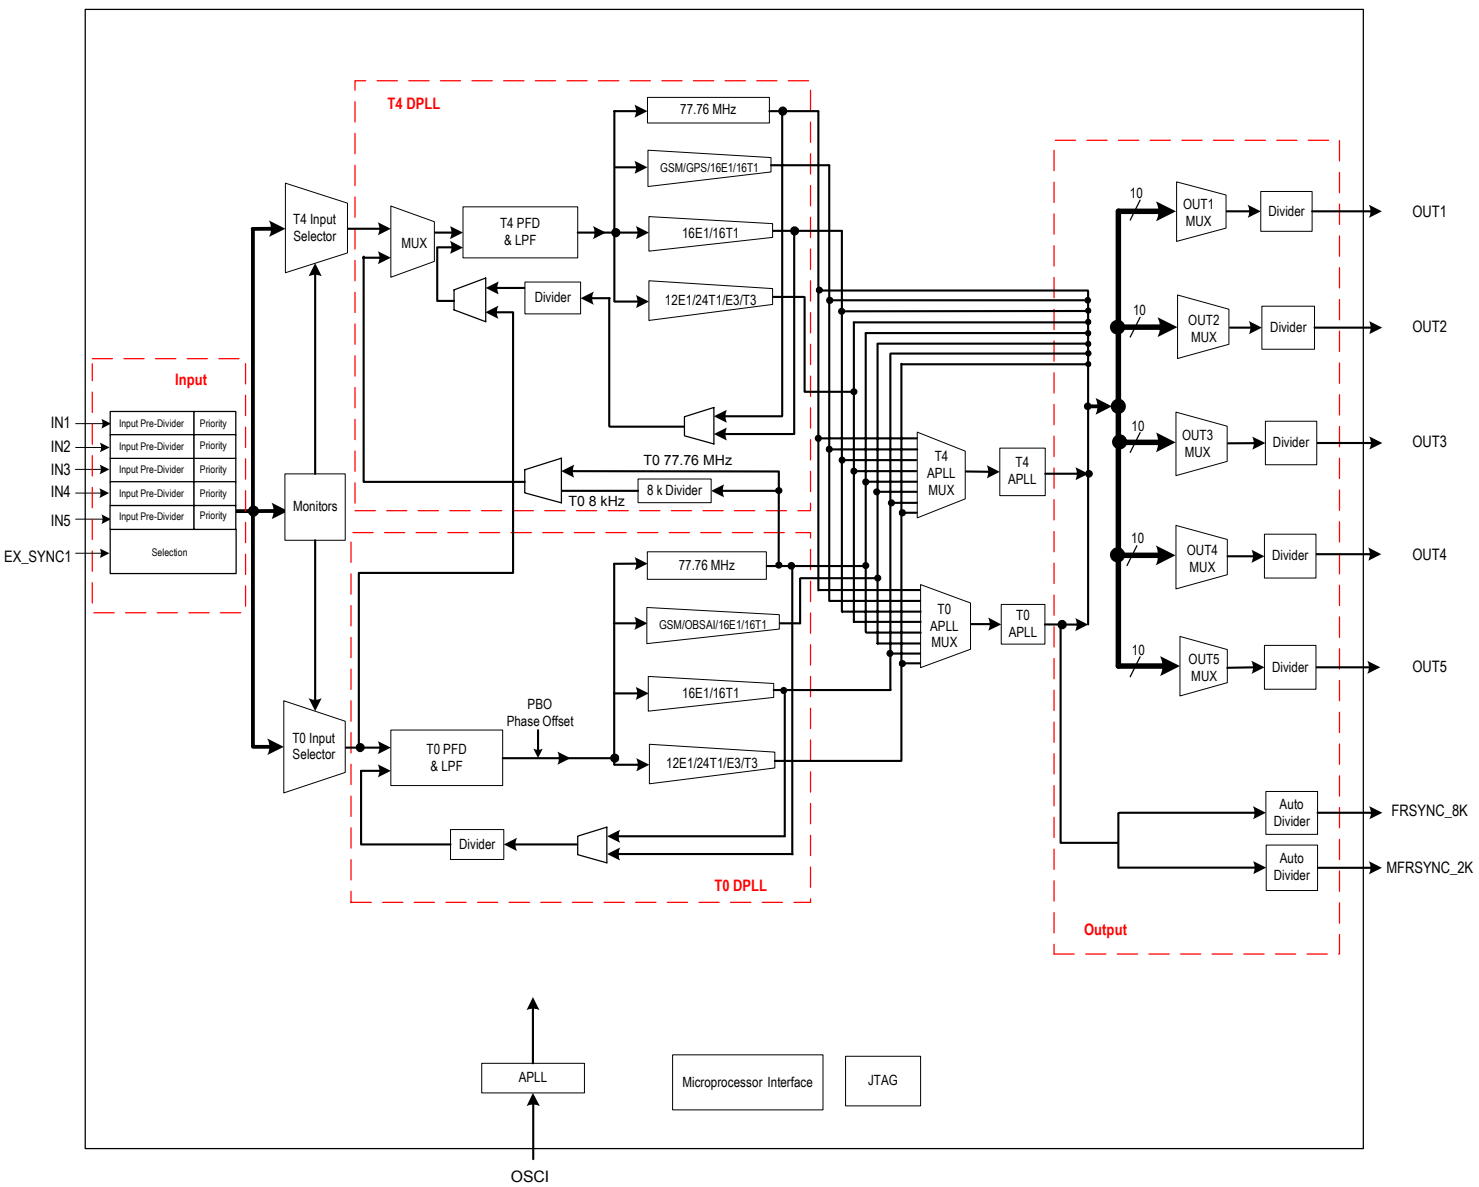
T4 DPLL

77.76 MHz

GSM/GPS/16E1/16T1

T4 Input Selector

MUX

T4 PFD & LPF

16E1/16T1

Divider

12E1/24T1/E3/T3

Input

IN1
IN2
IN3
IN4
IN5
EX_SYNC1

| Input Pre-Divider | Priority |
|---|---|
| Input Pre-Divider | Priority |
| Input Pre-Divider | Priority |
| Input Pre-Divider | Priority |
| Input Pre-Divider | Priority |
| Selection | |

Monitors

T0 77.76 MHz

T0 8 kHz

8 k Divider

77.76 MHz

GSM/OBSAI/16E1/16T1

16E1/16T1

T0 Input Selector

T0 PFD & LPF

PBO Phase Offset

12E1/24T1/E3/T3

Divider

T0 DPLL

T4 APLL MUX

T4 APLL

T0 APLL MUX

T0 APLL

10
OUT1 MUX
Divider
OUT1

10
OUT2 MUX
Divider
OUT2

10
OUT3 MUX
Divider
OUT3

10
OUT4 MUX
Divider
OUT4

10
OUT5 MUX
Divider
OUT5

Auto Divider
FRSYNC_8K

Auto Divider
MFRSYNC_2K

Output

APLL

Microprocessor Interface

JTAG

OSCI